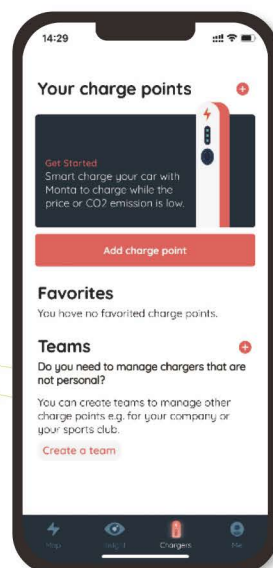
14:29

Your charge points

Get Started
Smart charge your car with Monta to charge while the price or CO2 emission is low.

Add charge point

Favorites
You have no favorited charge points.

Teams
Do you need to manage chargers that are not personal?

You can create teams to manage other charge points e.g. for your company or your sports club.

Create a team

Map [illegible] Chargers Me